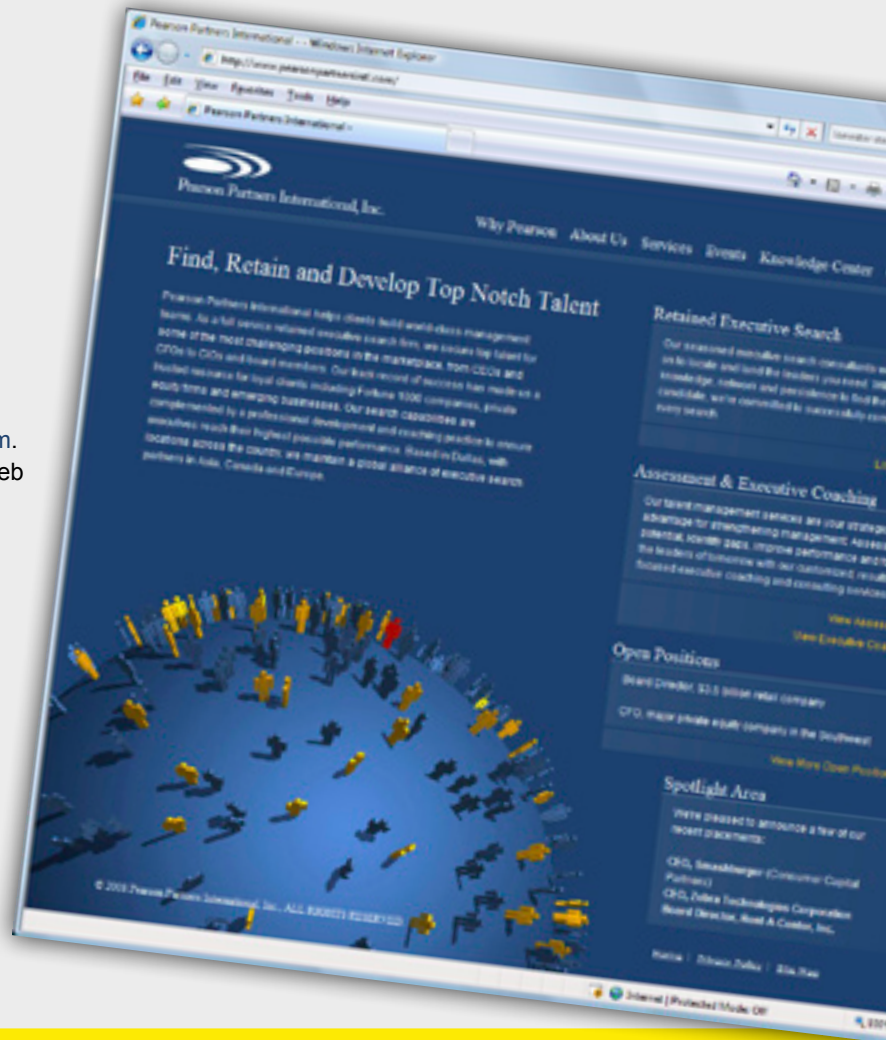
Pearson Partners International - Windows Internet Explorer

http://www.pearsonpartnersintl.com/

File Edit View Favorites Tools Help

Pearson Partners International

Pearson Partners International, Inc.

Why Pearson About Us Services Events Knowledge Center

Find, Retain and Develop Top Notch Talent

Pearson Partners International helps clients build world-class management teams. As a full service retained executive search firm, we secure top talent for some of the most challenging positions in the marketplace, from CEOs and CFOs to CIOs and board members. Our track record of success has made us a trusted resource for loyal clients including Fortune 1000 companies, private equity firms and emerging businesses. Our search capabilities are complemented by a professional development and coaching practice to ensure executives reach their highest possible performance. Based in Dallas, with locations across the country, we maintain a global alliance of executive search partners in Asia, Canada and Europe.

Retained Executive Search

Our seasoned executive search consultants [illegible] us to locate and land the leaders you need. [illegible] knowledge, network and persistence to find the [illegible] candidate, we're committed to successfully com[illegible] every search.

Assessment & Executive Coaching

Our talent management services are your strateg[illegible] advantage for strengthening management. Assess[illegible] potential, identify gaps, improve performance and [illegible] the leaders of tomorrow with our customized, result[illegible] focused executive coaching and consulting services.

View Asses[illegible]

View Executive Coa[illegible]

Open Positions

Board Director, $3.5 billion retail company

CFO, major private equity company in the Southwest

View More Open Positio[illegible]

Spotlight Area

We're pleased to announce a few of our recent placements:

CFO, SmashMerger (Consumer Capital Partners)

CFO, Zebra Technologies Corporation

Board Director, Rent A Center, Inc.

Home | Pearson Dallas | Site Map

© 2008 Pearson Partners International, Inc., ALL RIGHTS RESERVED

Internet | Protected Mode: Off

n.

eb